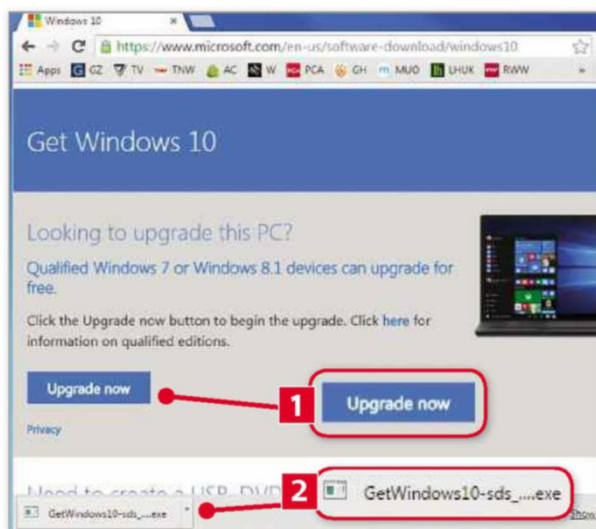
Windows 10 ×

https://www.microsoft.com/en-us/software-download/windows10

Apps GZ TV TNW AC W PCA GH MUO LHUK RWW »

Get Windows 10

Looking to upgrade this PC?

Qualified Windows 7 or Windows 8.1 devices can upgrade for free.

Click the Upgrade now button to begin the upgrade. Click here for information on qualified editions.

Upgrade now

1 Upgrade now

Privacy

Need to create a USB, DVD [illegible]

2 GetWindows10-sds_....exe

GetWindows10-sds_....exe

Show